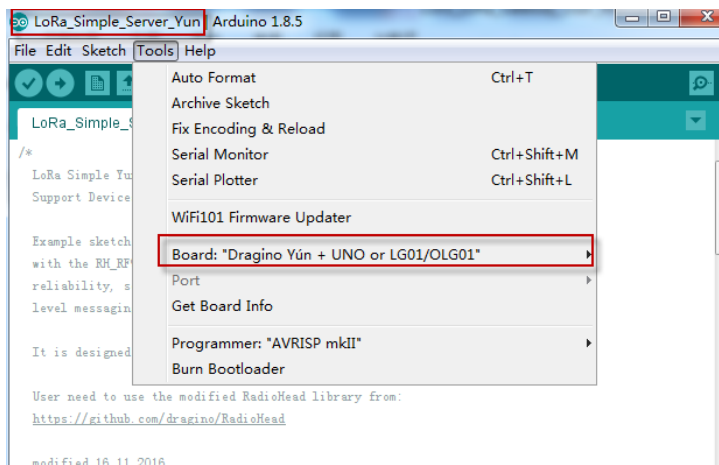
LoRa_Simple_Server_Yun | Arduino 1.8.5

File Edit Sketch Tools Help

LoRa_Simple_S

/*
LoRa Simple Yu
Support Device

Example sketch
with the RH_RF
reliability, s
level messagin

It is designed

User need to use the modified RadioHead library from:
https://github.com/dragino/RadioHead

modified 16 11 2016

| | |
|---|---|
| Auto Format | Ctrl+T |
| Archive Sketch | |
| Fix Encoding & Reload | |
| Serial Monitor | Ctrl+Shift+M |
| Serial Plotter | Ctrl+Shift+L |
| WiFi101 Firmware Updater | |
| Board: "Dragino Yún + UNO or LG01/OLG01" | |
| Port | |
| Get Board Info | |
| Programmer: "AVRISP mkII" | |
| Burn Bootloader | |